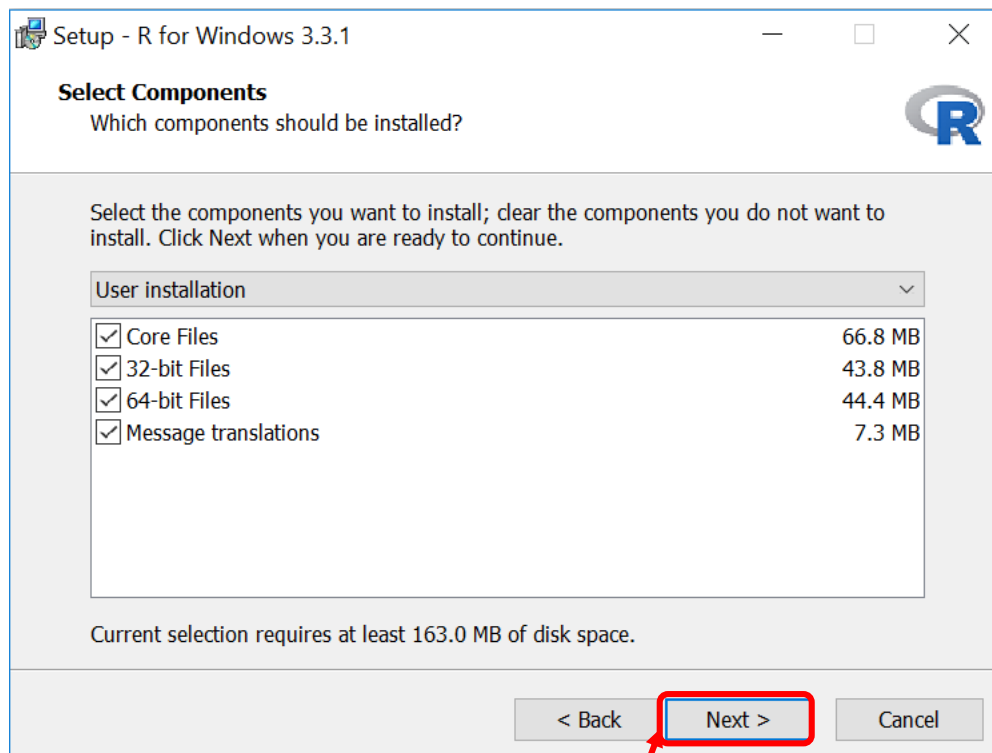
Setup - R for Windows 3.3.1

Select Components
Which components should be installed?

R

Select the components you want to install; clear the components you do not want to install. Click Next when you are ready to continue.

User installation

| | |
|---|---|
| Core Files | 66.8 MB |
| 32-bit Files | 43.8 MB |
| 64-bit Files | 44.4 MB |
| Message translations | 7.3 MB |

Current selection requires at least 163.0 MB of disk space.

< Back
Next >
Cancel